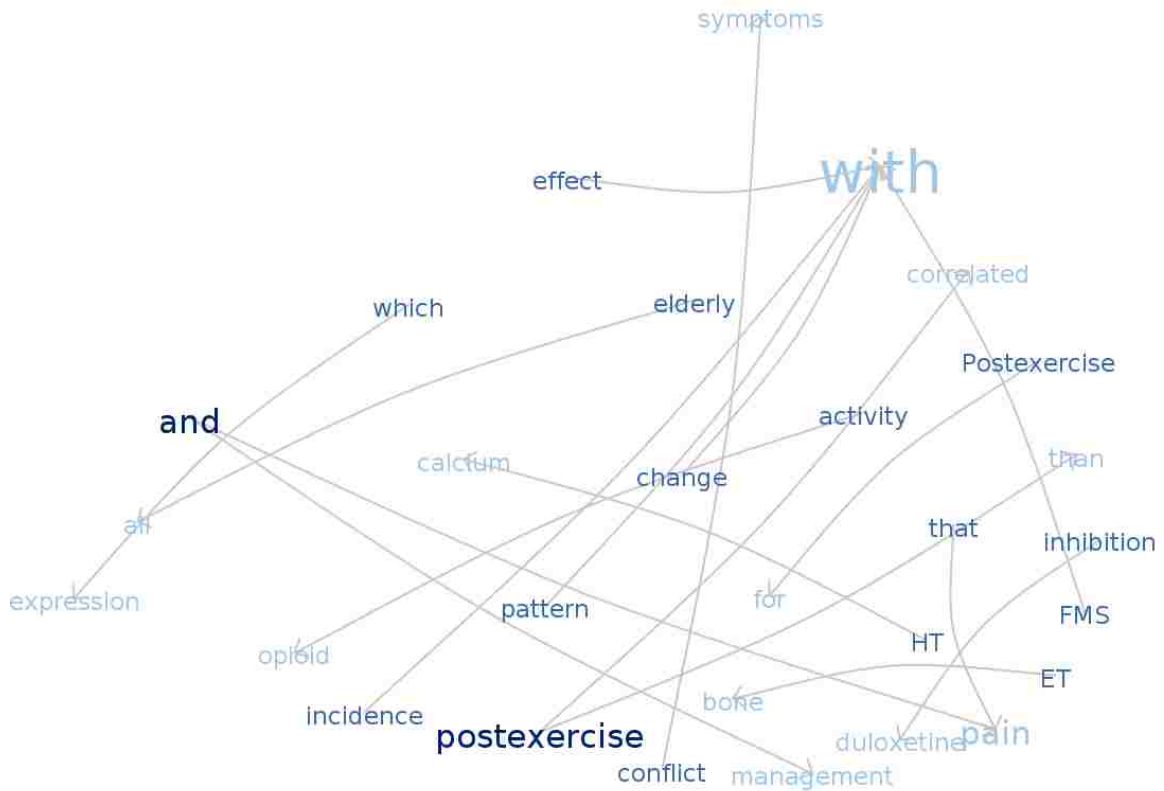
symptoms

with

effect

correlated

which

elderly

Postexercise

and

activity

calcium

change

than

all

that

inhibition

expression

pattern

for

FMS

HT

opioid

ET

bone

incidence

postexercise

duloxetine

pain

conflict

management